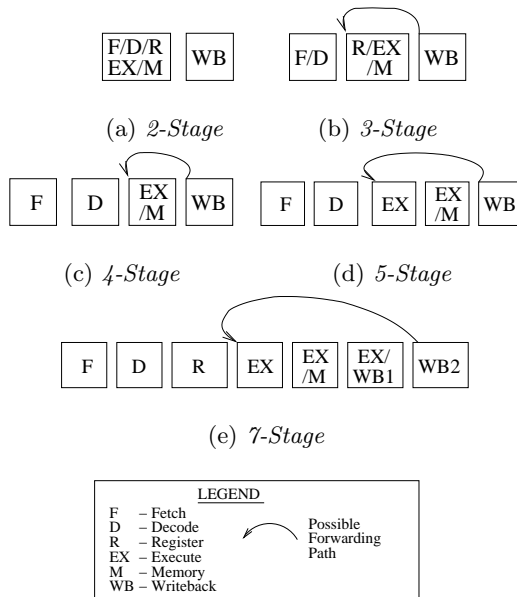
F/D/R EX/M WB

(a) 2-Stage

F/D R/EX /M WB

(b) 3-Stage

F D EX /M WB

(c) 4-Stage

F D EX EX /M WB

(d) 5-Stage

F D R EX EX /M EX/ WB1 WB2

(e) 7-Stage

LEGEND
F – Fetch
D – Decode
R – Register
EX – Execute
M – Memory
WB – Writeback

Possible Forwarding Path